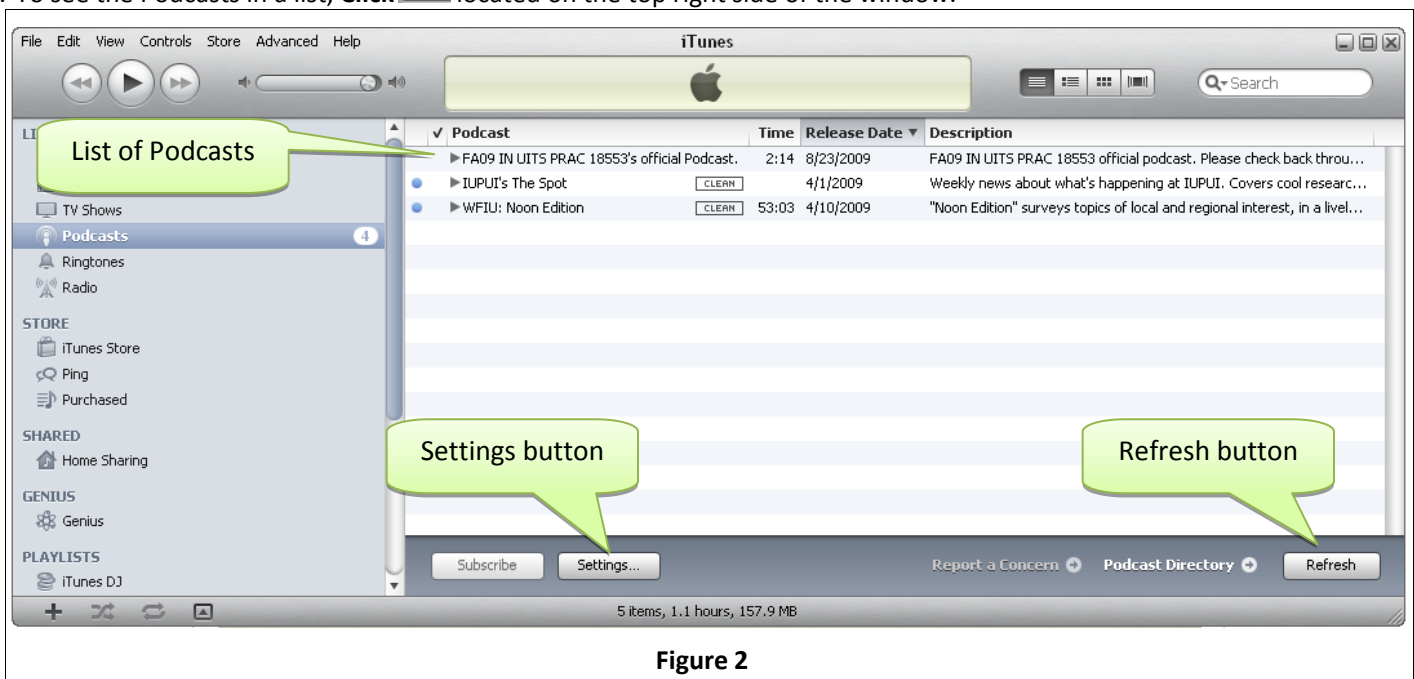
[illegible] To see the Podcasts in a list, Click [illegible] located on the top right side of the window.

File Edit View Controls Store Advanced Help

iTunes

Search

LI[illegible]

List of Podcasts

TV Shows

Podcasts 4

Ringtones

Radio

STORE

iTunes Store

Ping

Purchased

SHARED

Home Sharing

GENIUS

Genius

PLAYLISTS

iTunes DJ

| ✓ Podcast | | Time | Release Date ▼ | Description |
|---|---|---|---|---|
| ▶FA09 IN UITS PRAC 18553's official Podcast. | | 2:14 | 8/23/2009 | FA09 IN UITS PRAC 18553 official podcast. Please check back throu... |
| ▶IUPUI's The Spot | CLEAN | | 4/1/2009 | Weekly news about what's happening at IUPUI. Covers cool researc... |
| ▶WFIU: Noon Edition | CLEAN | 53:03 | 4/10/2009 | "Noon Edition" surveys topics of local and regional interest, in a livel... |

Settings button

Refresh button

Subscribe Settings...

Report a Concern Podcast Directory Refresh

5 items, 1.1 hours, 157.9 MB

Figure 2